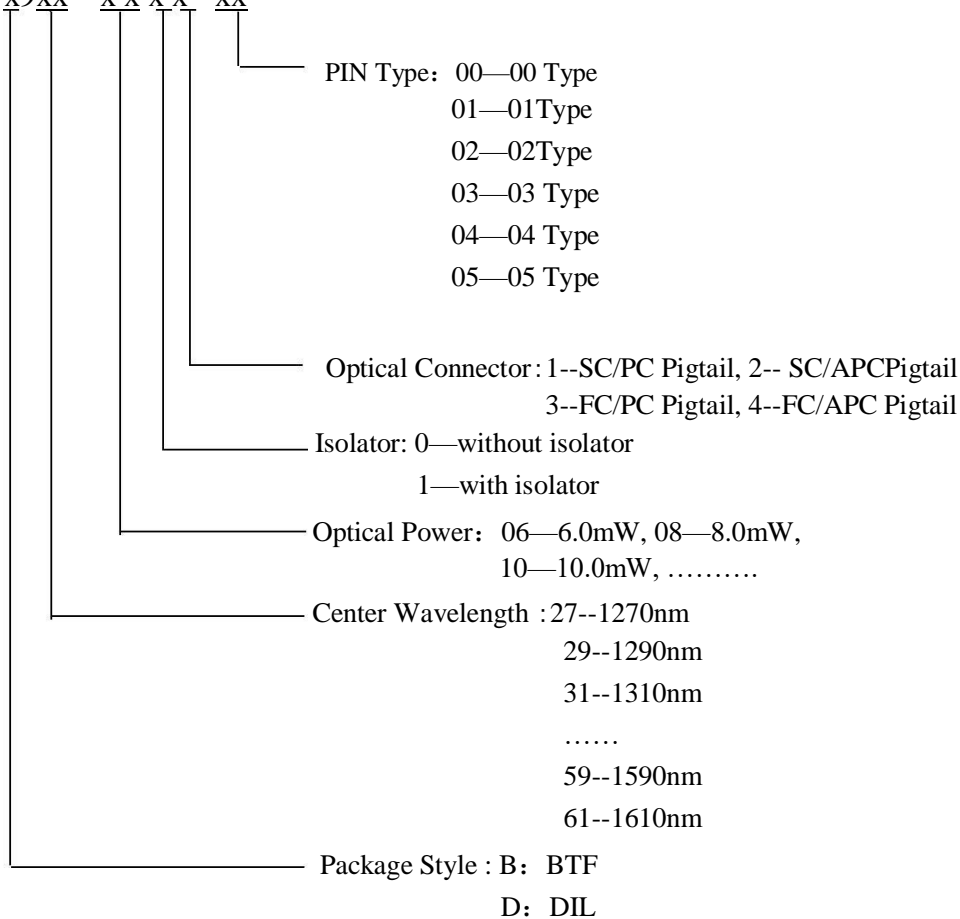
X5XX XX X X XX

PIN Type：00—00 Type
01—01Type
02—02Type
03—03 Type
04—04 Type
05—05 Type

Optical Connector: 1--SC/PC Pigtail, 2-- SC/APCPigtail
3--FC/PC Pigtail, 4--FC/APC Pigtail

Isolator: 0—without isolator
1—with isolator

Optical Power：06—6.0mW, 08—8.0mW,
10—10.0mW, ……….

Center Wavelength : 27--1270nm
29--1290nm
31--1310nm
……
59--1590nm
61--1610nm

Package Style : B：BTF
D：DIL